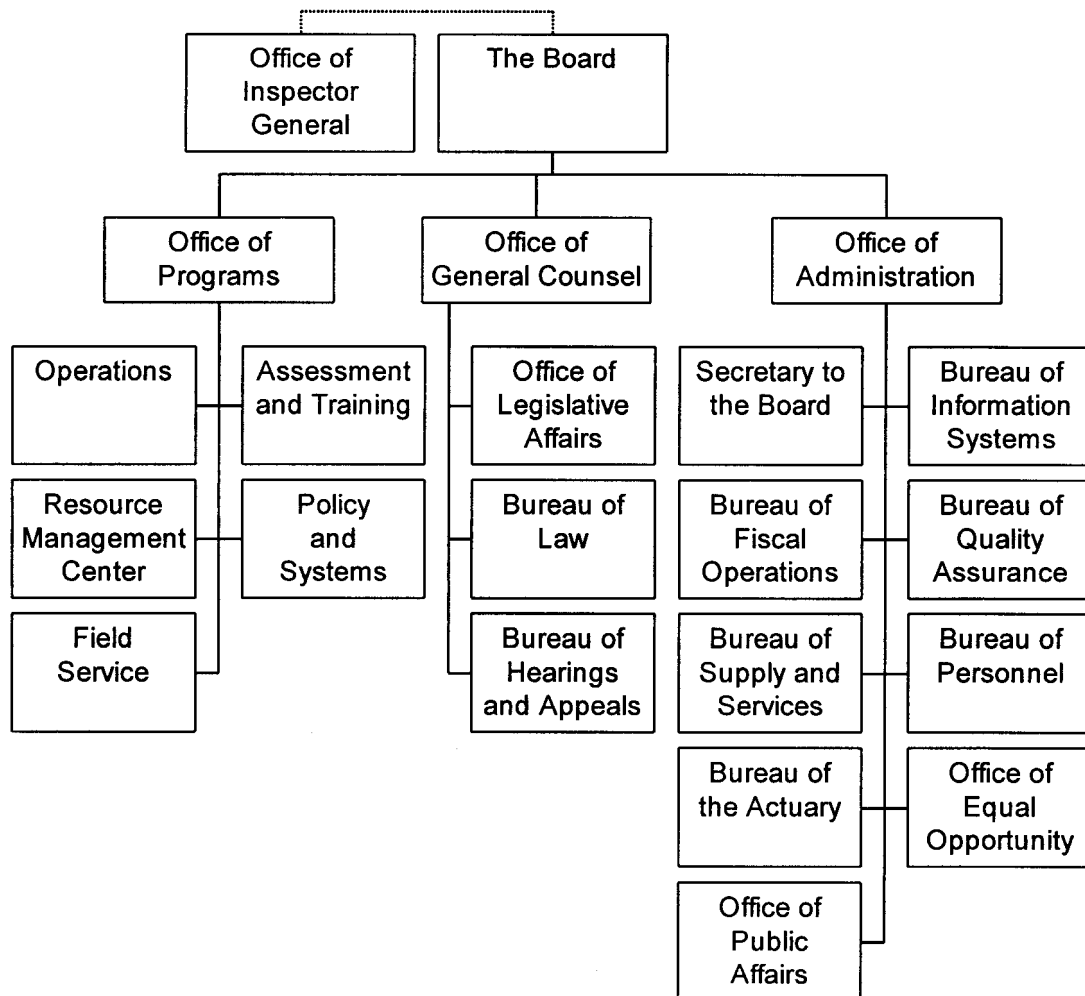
Office of Inspector General

The Board

Office of Programs

Office of General Counsel

Office of Administration

Operations

Assessment and Training

Resource Management Center

Policy and Systems

Field Service

Office of Legislative Affairs

Bureau of Law

Bureau of Hearings and Appeals

Secretary to the Board

Bureau of Information Systems

Bureau of Fiscal Operations

Bureau of Quality Assurance

Bureau of Supply and Services

Bureau of Personnel

Bureau of the Actuary

Office of Equal Opportunity

Office of Public Affairs